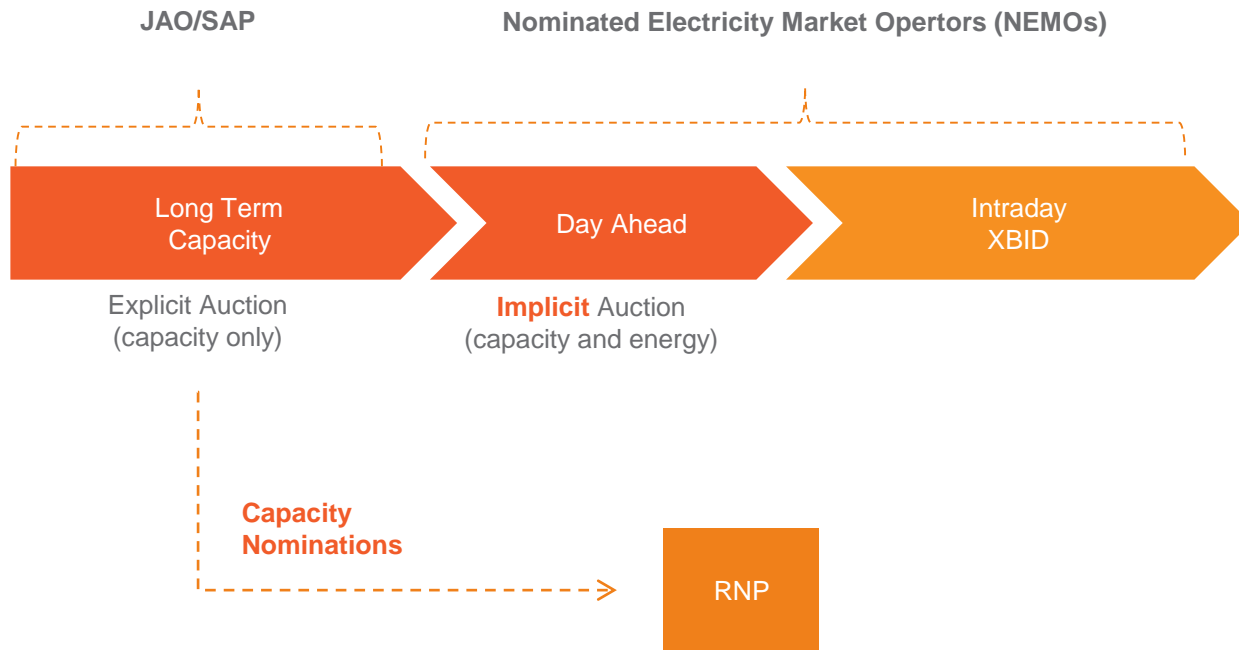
JAO/SAP

Nominated Electricity Market Opertors (NEMOs)

Long Term Capacity

Day Ahead

Intraday XBID

Explicit Auction (capacity only)

Implicit Auction (capacity and energy)

Capacity Nominations

RNP